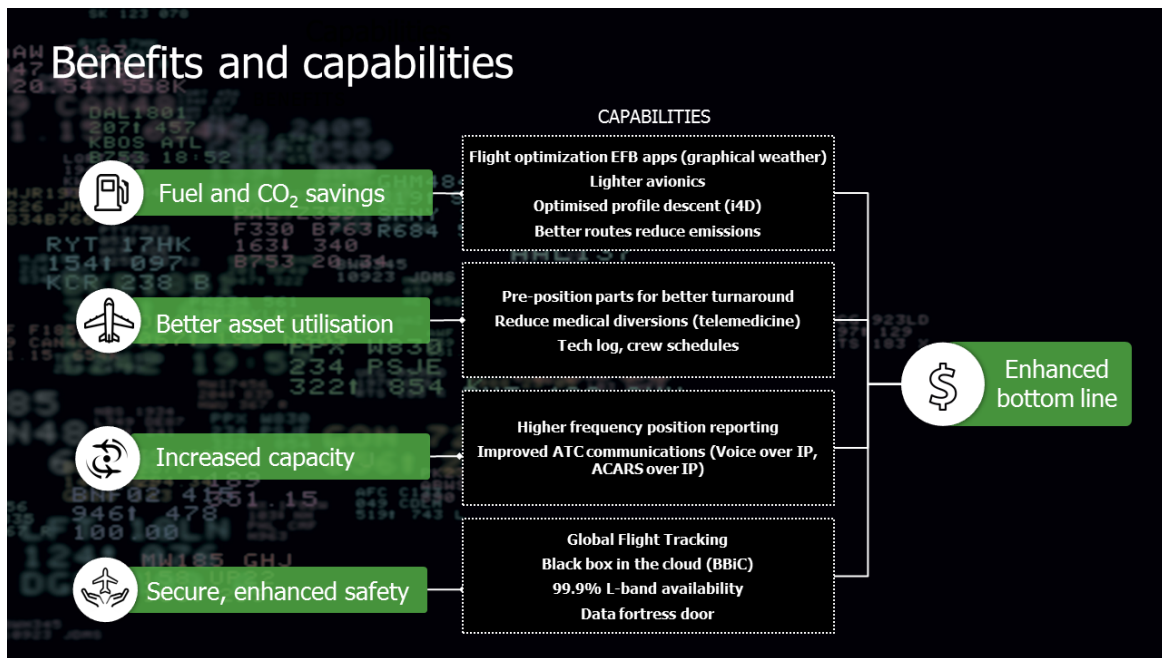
Benefits and capabilities

CAPABILITIES

Fuel and $CO_2$ savings

Flight optimization EFB apps (graphical weather)
Lighter avionics
Optimised profile descent (i4D)
Better routes reduce emissions

Better asset utilisation

Pre-position parts for better turnaround
Reduce medical diversions (telemedicine)
Tech log, crew schedules

Increased capacity

Higher frequency position reporting
Improved ATC communications (Voice over IP, ACARS over IP)

Secure, enhanced safety

Global Flight Tracking
Black box in the cloud (BBiC)
99.9% L-band availability
Data fortress door

Enhanced bottom line